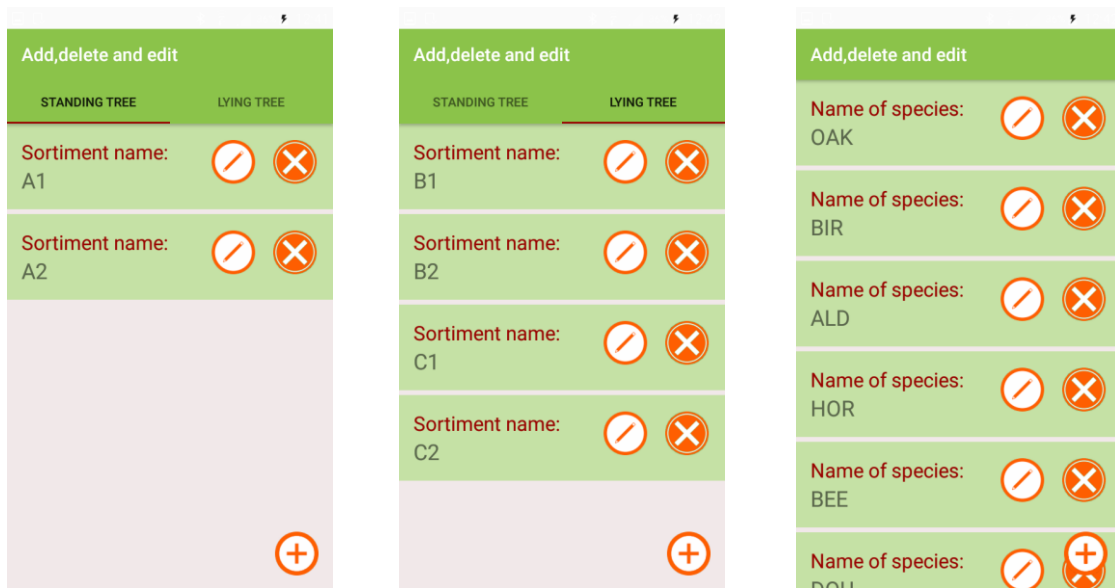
Add,delete and edit

STANDING TREE

LYING TREE

Sortiment name:
A1

Sortiment name:
A2

Add,delete and edit

STANDING TREE

LYING TREE

Sortiment name:
B1

Sortiment name:
B2

Sortiment name:
C1

Sortiment name:
C2

Add,delete and edit

Name of species:
OAK

Name of species:
BIR

Name of species:
ALD

Name of species:
HOR

Name of species:
BEE

Name of species:
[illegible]